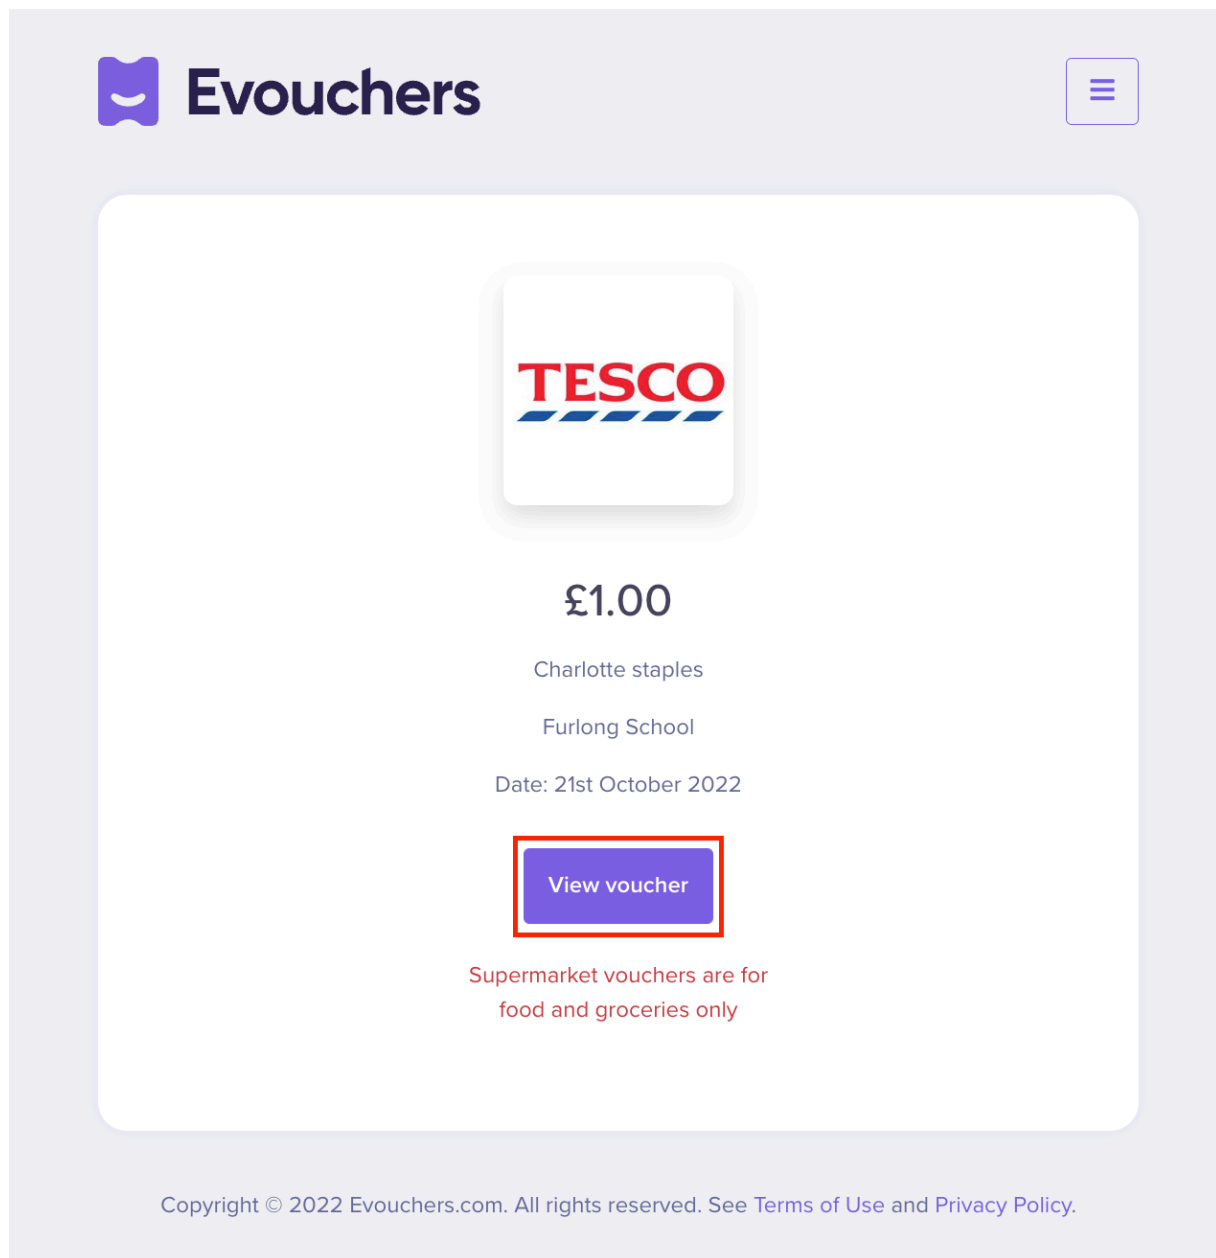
Evouchers

TESCO

£1.00

Charlotte staples

Furlong School

Date: 21st October 2022

View voucher

Supermarket vouchers are for food and groceries only

Copyright © 2022 Evouchers.com. All rights reserved. See Terms of Use and Privacy Policy.